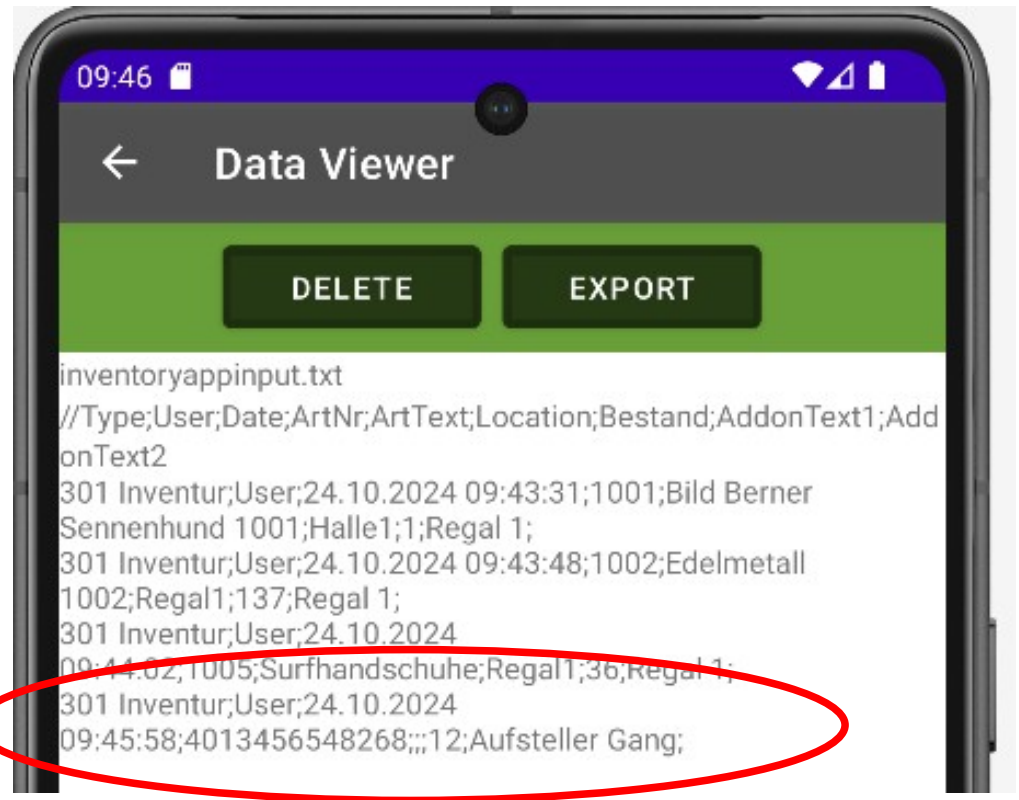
09:46

Data Viewer

DELETE

EXPORT

inventoryappinput.txt

//Type;User;Date;ArtNr;ArtText;Location;Bestand;AddonText1;AddonText2

301 Inventur;User;24.10.2024 09:43:31;1001;Bild Berner Sennenhund 1001;Halle1;1;Regal 1;

301 Inventur;User;24.10.2024 09:43:48;1002;Edelmetall 1002;Regal1;137;Regal 1;

301 Inventur;User;24.10.2024 09:44:02;1005;Surfhandschuhe;Regal1;36;Regal 1;

301 Inventur;User;24.10.2024 09:45:58;4013456548268;;;12;Aufsteller Gang;